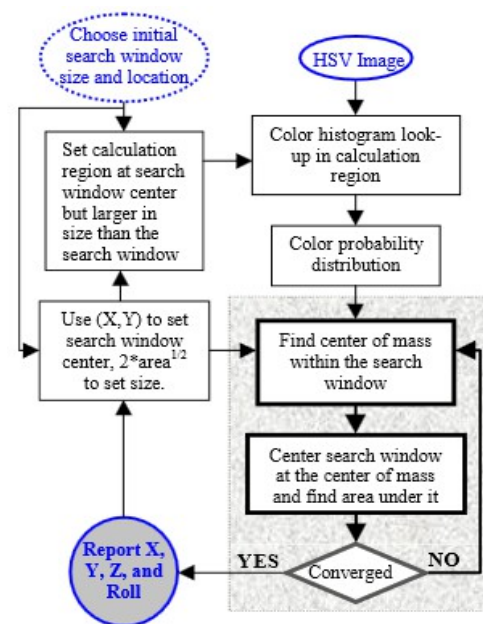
Choose initial search window size and location

HSV Image

Set calculation region at search window center but larger in size than the search window

Color histogram look-up in calculation region

Color probability distribution

Use (X,Y) to set search window center, 2*area$^{1/2}$ to set size.

Find center of mass within the search window

Center search window at the center of mass and find area under it

YES

Converged

NO

Report X, Y, Z, and Roll